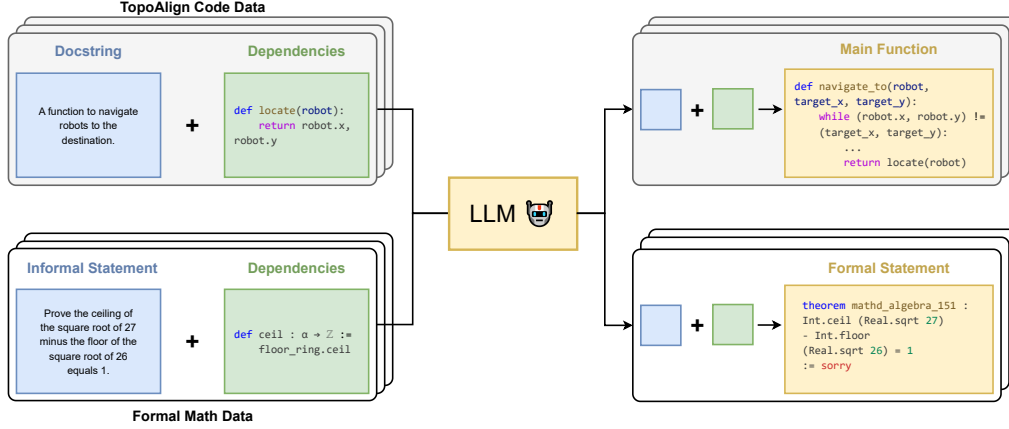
TopoAlign Code Data

Docstring

A function to navigate robots to the destination.

+

Dependencies

def locate(robot):
    return robot.x, robot.y

Informal Statement

Prove the ceiling of the square root of 27 minus the floor of the square root of 26 equals 1.

+

Dependencies

def ceil : α → ℤ :=
    floor_ring.ceil

Formal Math Data

LLM

Main Function

+

def navigate_to(robot, target_x, target_y):
    while (robot.x, robot.y) != (target_x, target_y):
        ...
        return locate(robot)

Formal Statement

+

theorem mathd_algebra_151 : Int.ceil (Real.sqrt 27) - Int.floor (Real.sqrt 26) = 1 := sorry